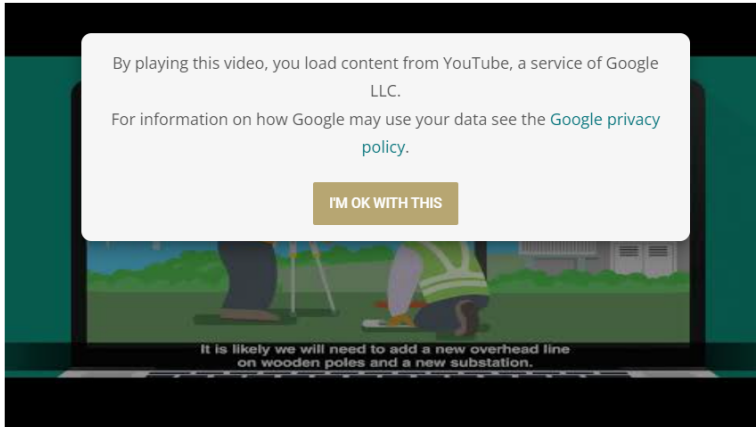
By playing this video, you load content from YouTube, a service of Google LLC.
For information on how Google may use your data see the Google privacy policy.

I'M OK WITH THIS

It is likely we will need to add a new overhead line on wooden poles and a new substation.